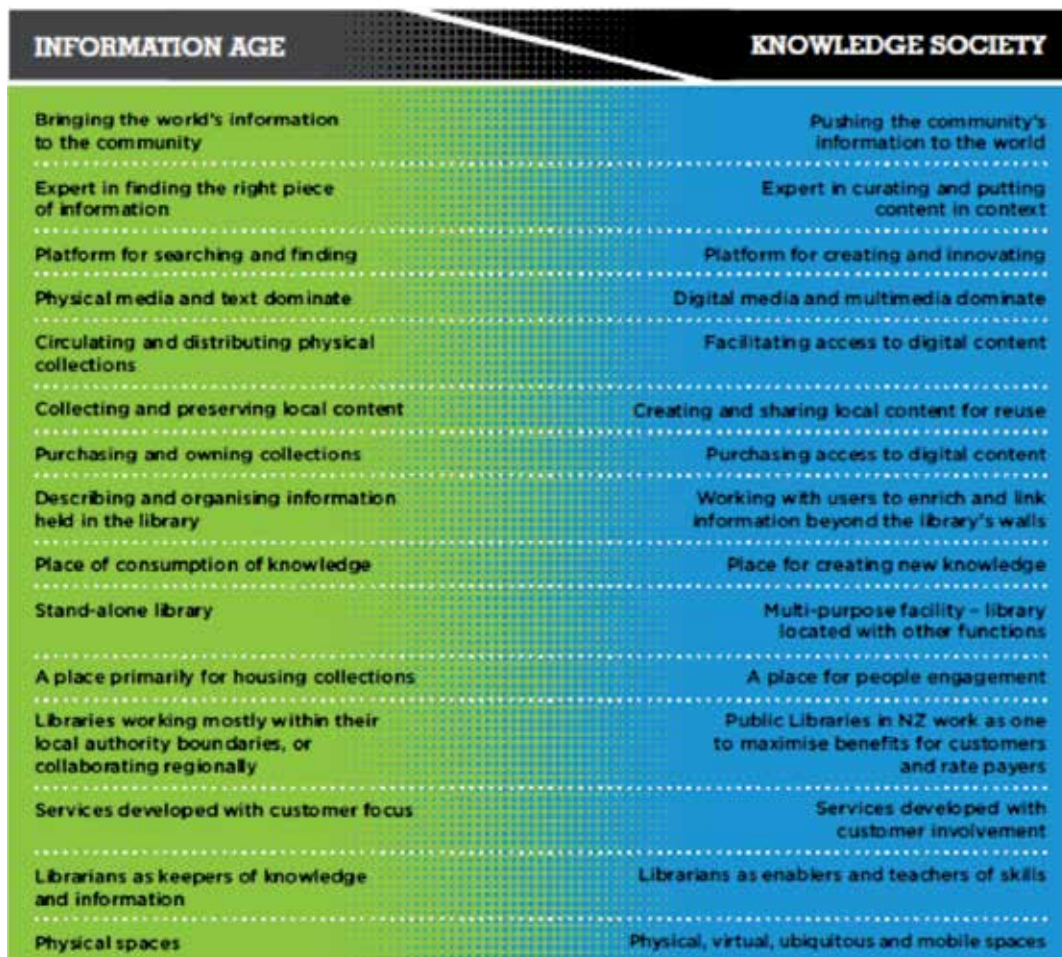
| INFORMATION AGE | KNOWLEDGE SOCIETY |
|---|---|
| Bringing the world's information to the community | Pushing the community's information to the world |
| Expert in finding the right piece of information | Expert in curating and putting content in context |
| Platform for searching and finding | Platform for creating and innovating |
| Physical media and text dominate | Digital media and multimedia dominate |
| Circulating and distributing physical collections | Facilitating access to digital content |
| Collecting and preserving local content | Creating and sharing local content for reuse |
| Purchasing and owning collections | Purchasing access to digital content |
| Describing and organising information held in the library | Working with users to enrich and link information beyond the library's walls |
| Place of consumption of knowledge | Place for creating new knowledge |
| Stand-alone library | Multi-purpose facility – library located with other functions |
| A place primarily for housing collections | A place for people engagement |
| Libraries working mostly within their local authority boundaries, or collaborating regionally | Public Libraries in NZ work as one to maximise benefits for customers and rate payers |
| Services developed with customer focus | Services developed with customer involvement |
| Librarians as keepers of knowledge and information | Librarians as enablers and teachers of skills |
| Physical spaces | Physical, virtual, ubiquitous and mobile spaces |